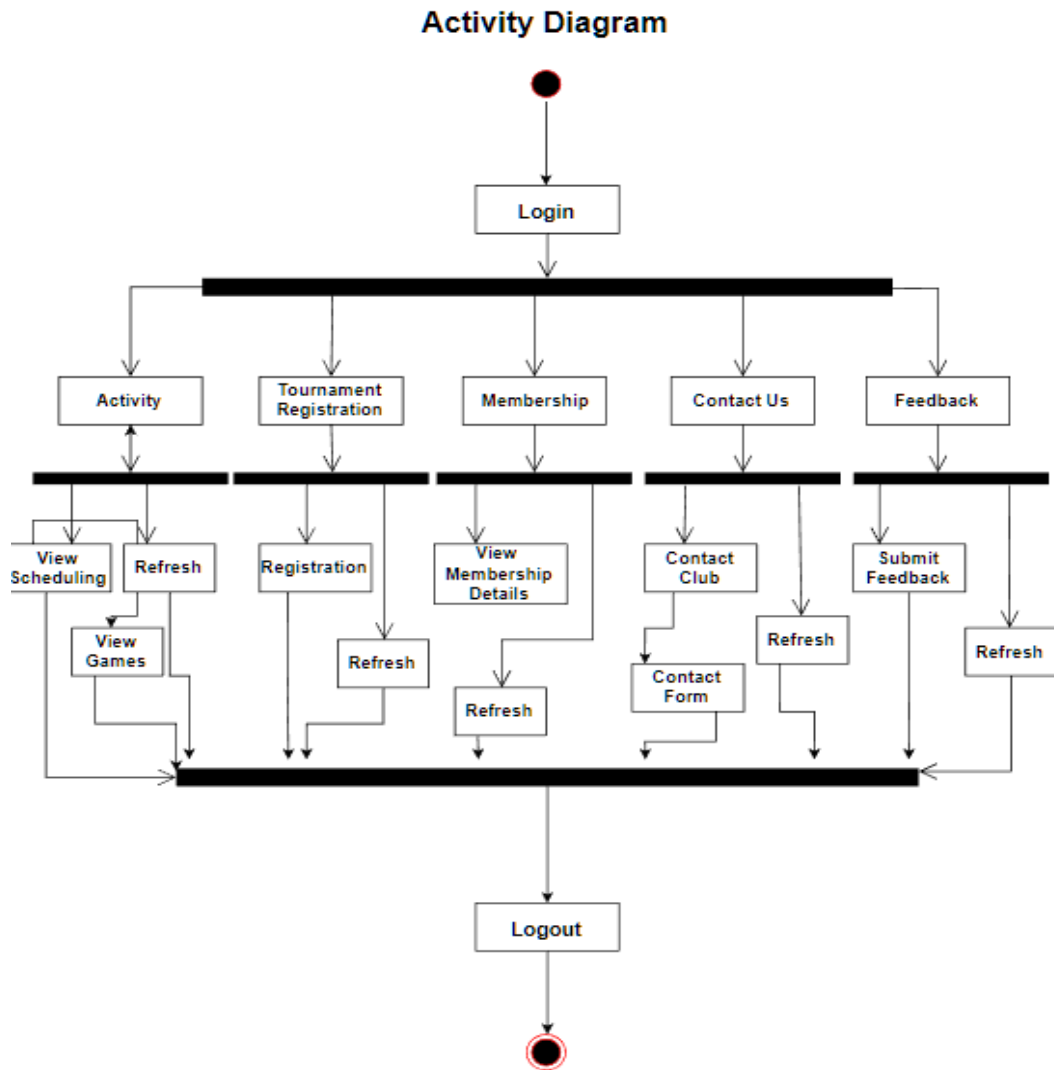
Activity Diagram

Login

Activity

Tournament Registration

Membership

Contact Us

Feedback

View Scheduling

Refresh

View Games

Registration

Refresh

View Membership Details

Refresh

Contact Club

Contact Form

Refresh

Submit Feedback

Refresh

Logout